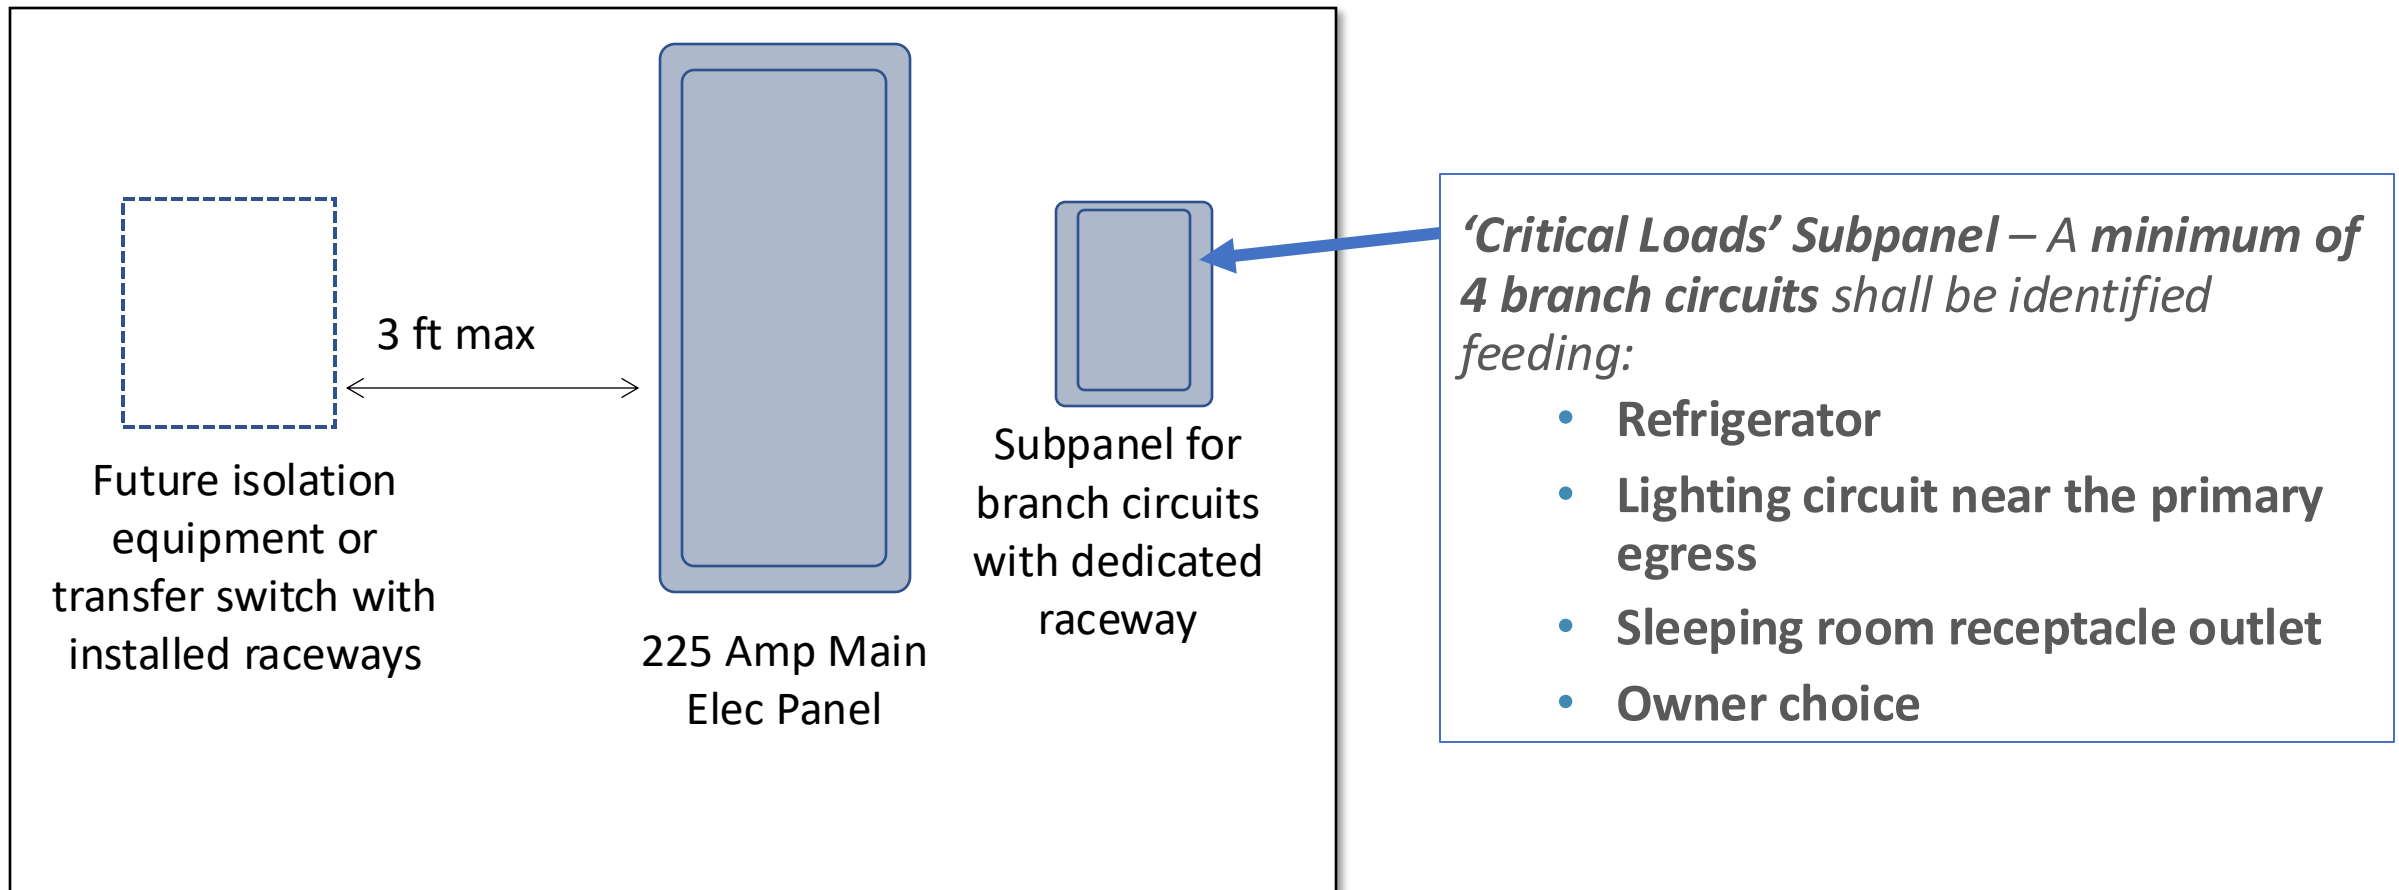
3 ft max

Future isolation equipment or transfer switch with installed raceways

225 Amp Main Elec Panel

Subpanel for branch circuits with dedicated raceway

*'Critical Loads' Subpanel* – A ***minimum of 4 branch circuits*** *shall be identified feeding:*

- Refrigerator
- Lighting circuit near the primary egress
- Sleeping room receptacle outlet
- Owner choice